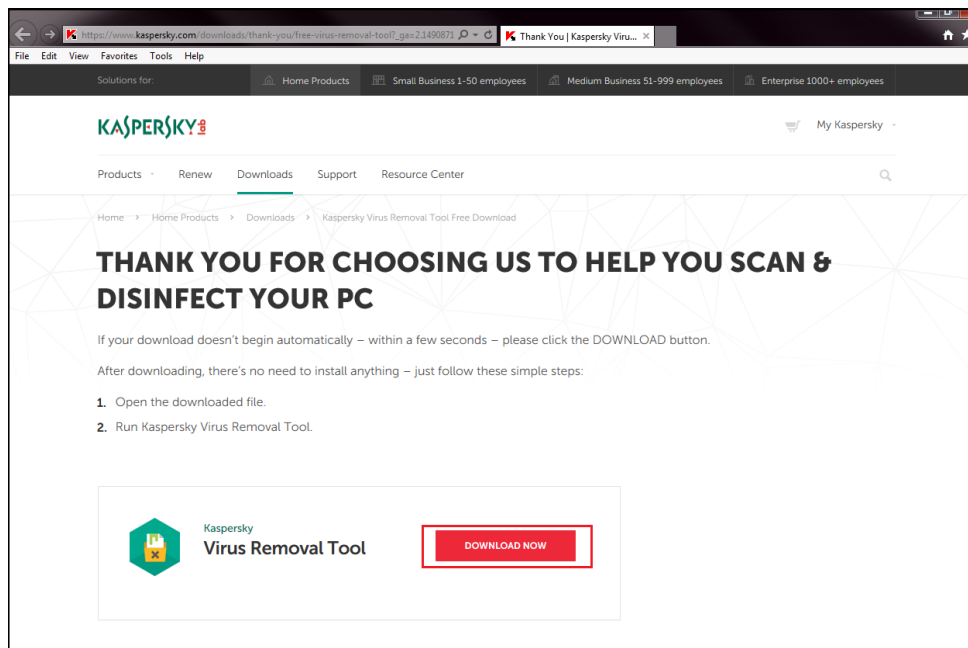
https://www.kaspersky.com/downloads/thank-you/free-virus-removal-tool?_ga=2.1490871
Thank You | Kaspersky Viru...
File Edit View Favorites Tools Help
Solutions for: Home Products Small Business 1-50 employees Medium Business 51-999 employees Enterprise 1000+ employees
KASPERSKY lab
My Kaspersky
Products Renew Downloads Support Resource Center
Home > Home Products > Downloads > Kaspersky Virus Removal Tool Free Download

THANK YOU FOR CHOOSING US TO HELP YOU SCAN & DISINFECT YOUR PC

If your download doesn't begin automatically – within a few seconds – please click the DOWNLOAD button.

After downloading, there's no need to install anything – just follow these simple steps:

1. Open the downloaded file.
2. Run Kaspersky Virus Removal Tool.

Kaspersky
Virus Removal Tool
DOWNLOAD NOW